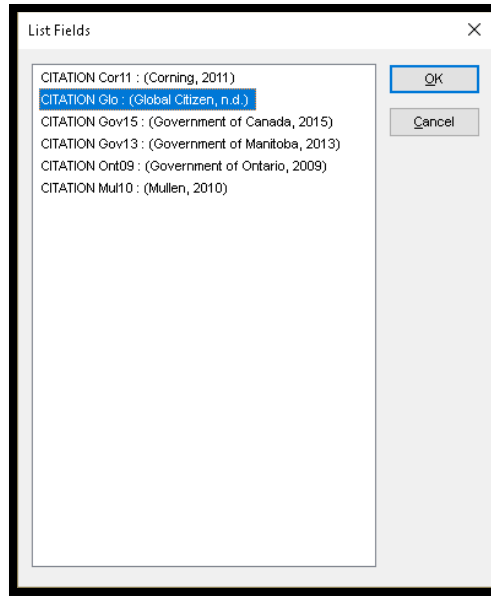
List Fields

×

CITATION Cor11 : (Corning, 2011)
CITATION Glo : (Global Citizen, n.d.)
CITATION Gov15 : (Government of Canada, 2015)
CITATION Gov13 : (Government of Manitoba, 2013)
CITATION Ont09 : (Government of Ontario, 2009)
CITATION Mul10 : (Mullen, 2010)

OK

Cancel